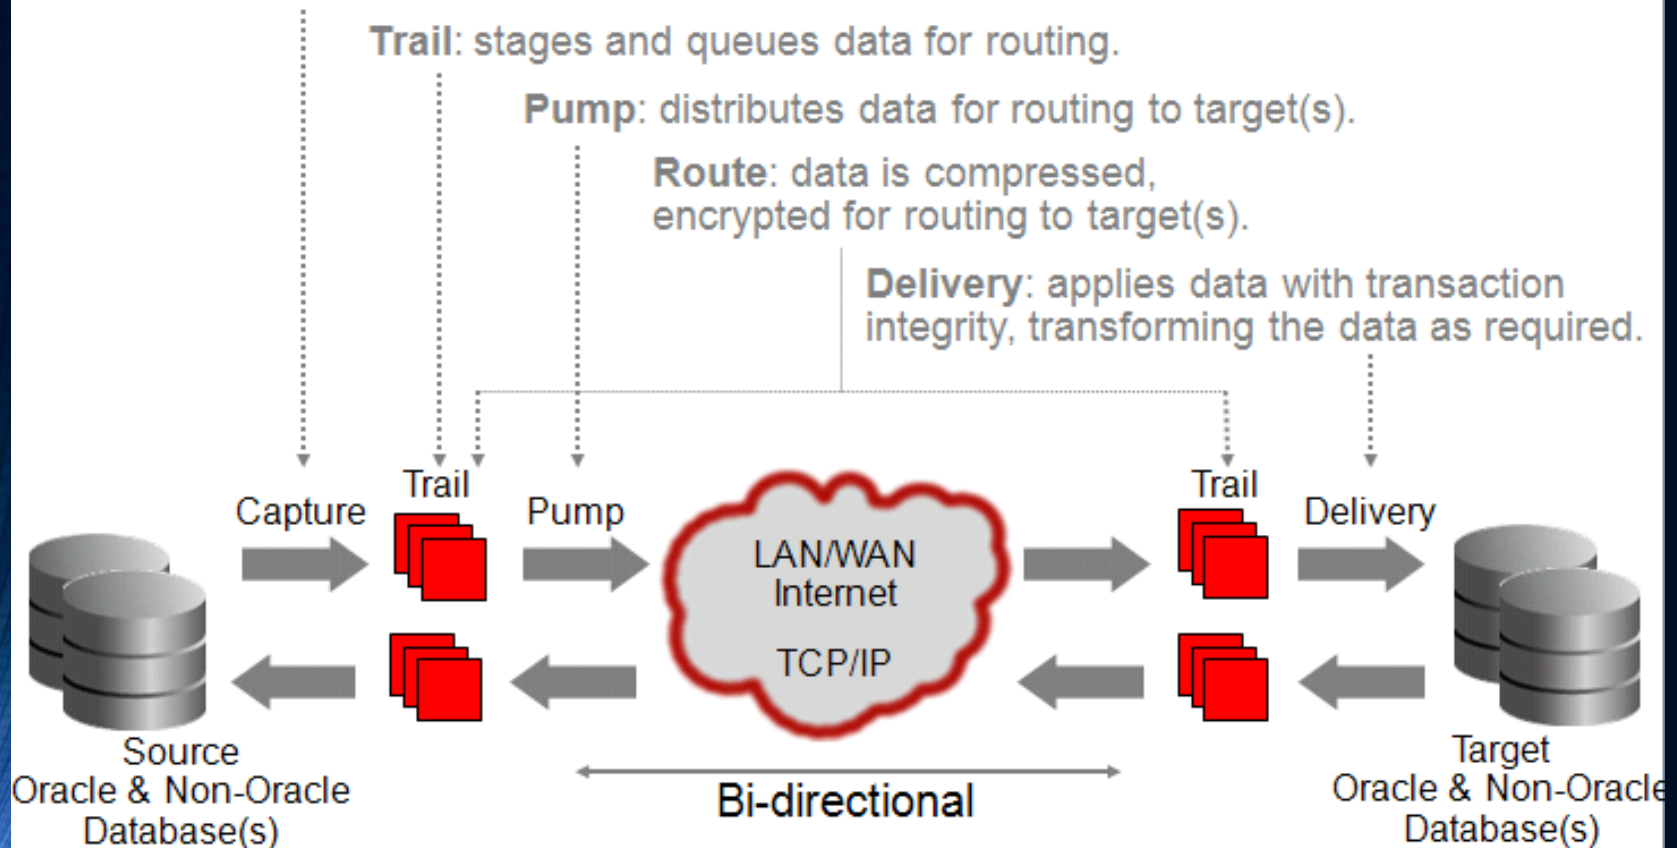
**Trail**: stages and queues data for routing.

**Pump**: distributes data for routing to target(s).

**Route**: data is compressed, encrypted for routing to target(s).

**Delivery**: applies data with transaction integrity, transforming the data as required.

Capture

Trail

Pump

LAN/WAN Internet

TCP/IP

Trail

Delivery

Source Oracle & Non-Oracle Database(s)

Bi-directional

Target Oracle & Non-Oracle Database(s)